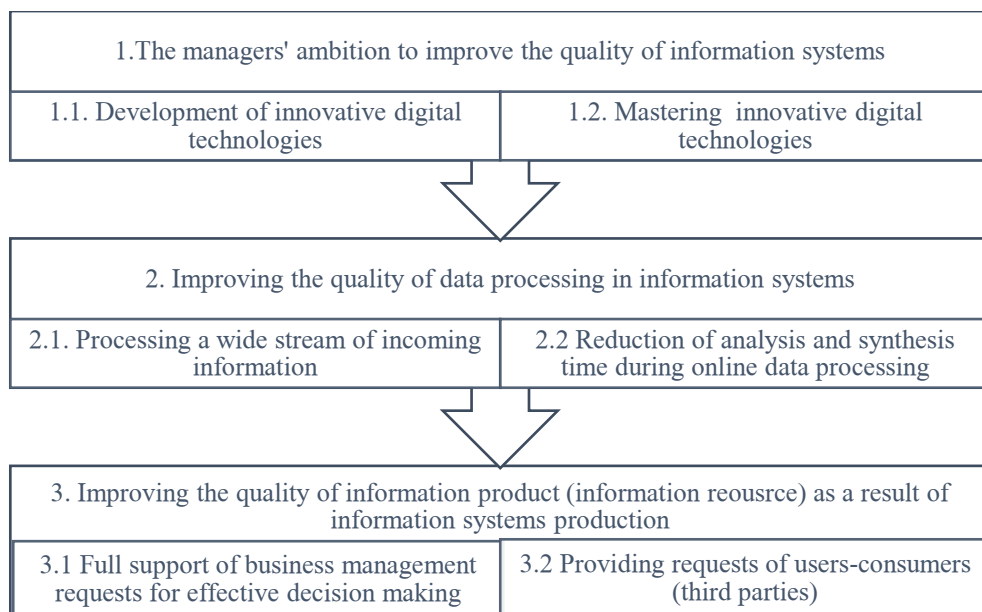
1.The managers' ambition to improve the quality of information systems

1.1. Development of innovative digital technologies

1.2. Mastering innovative digital technologies

2. Improving the quality of data processing in information systems

2.1. Processing a wide stream of incoming information

2.2 Reduction of analysis and synthesis time during online data processing

3. Improving the quality of information product (information reousrce) as a result of information systems production

3.1 Full support of business management requests for effective decision making

3.2 Providing requests of users-consumers (third parties)